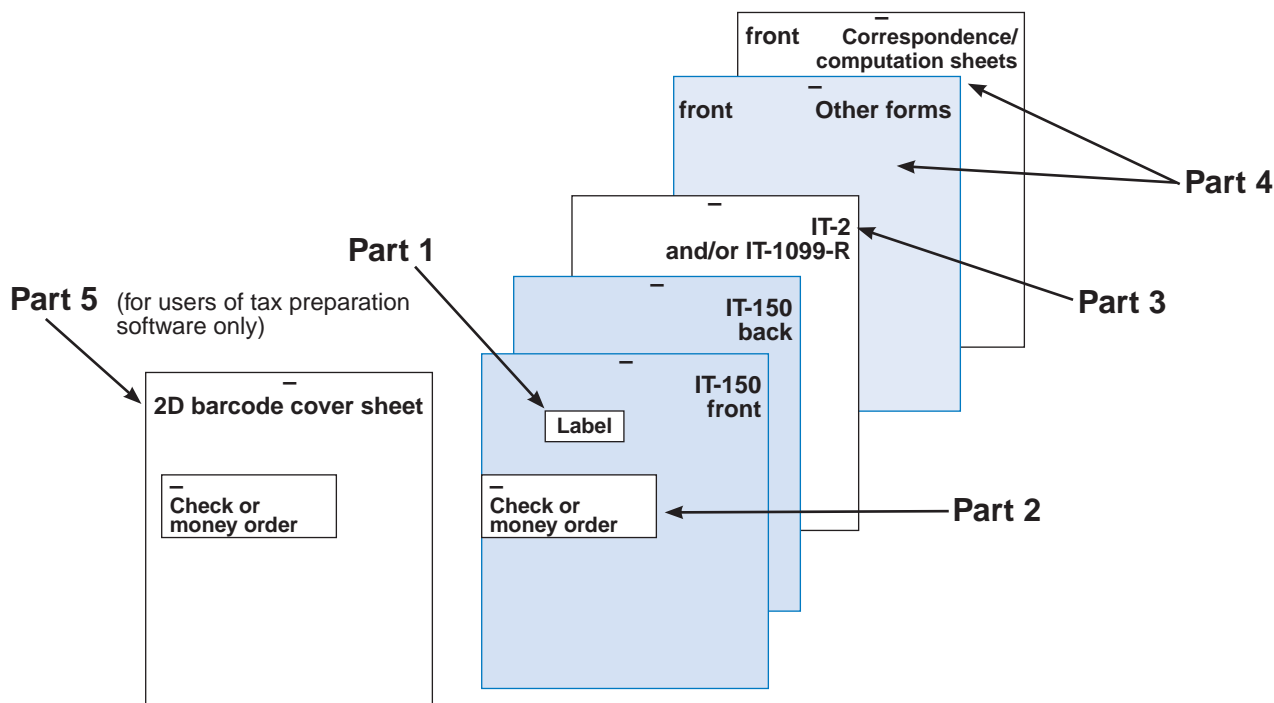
front Correspondence/ computation sheets

front Other forms

Part 4

IT-2 and/or IT-1099-R

Part 3

Part 1

IT-150 back

IT-150 front

Label

Check or money order

Part 2

Part 5 (for users of tax preparation software only)

2D barcode cover sheet

Check or money order